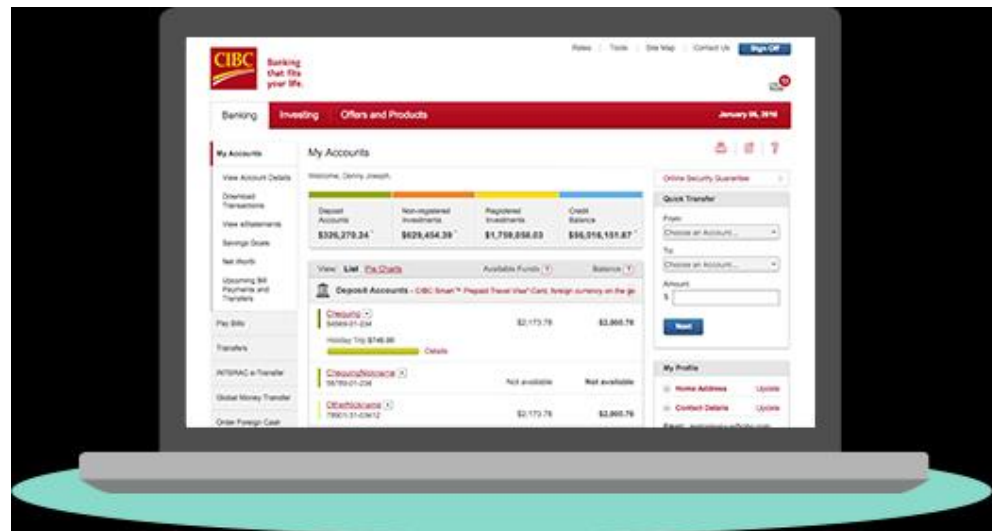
CIBC Banking that fits your life.

Rates | Tools | Site Map | Contact Us | Sign Off

Banking | Investing | Offers and Products | January 06, 2016

My Accounts
View Account Details
Download Transactions
View eStatements
Savings Goals
Net Worth
Upcoming Bill Payments and Transfers
Pay Bills
Transfers
INTERAC e-Transfer
Global Money Transfer
Order Foreign Cash

My Accounts

Welcome, Denny Joseph.

| Deposit Accounts | Non-registered Investments | Registered Investments | Credit Balance |
|---|---|---|---|
| \$326,270.24 | \$629,454.39 | \$1,759,058.03 | \$56,016,151.67 |

View List Pie Charts Available Funds Balance

Deposit Accounts - CIBC Smart™ Prepaid Travel Visa* Card, foreign currency on the go

Chequing
54569-01-234 \$2,173.78 \$2,005.78
Holiday Trip \$746.00 Details

ChequingNickname
56789-01-234 Not available Not available

OtherNickname
79901-31-03412 \$2,173.78 \$2,005.78

Online Security Guarantee

Quick Transfer
From
Choose an Account...
To
Choose an Account...
Amount
\$
Next

My Profile
Home Address Update
Contact Details Update
Email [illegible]